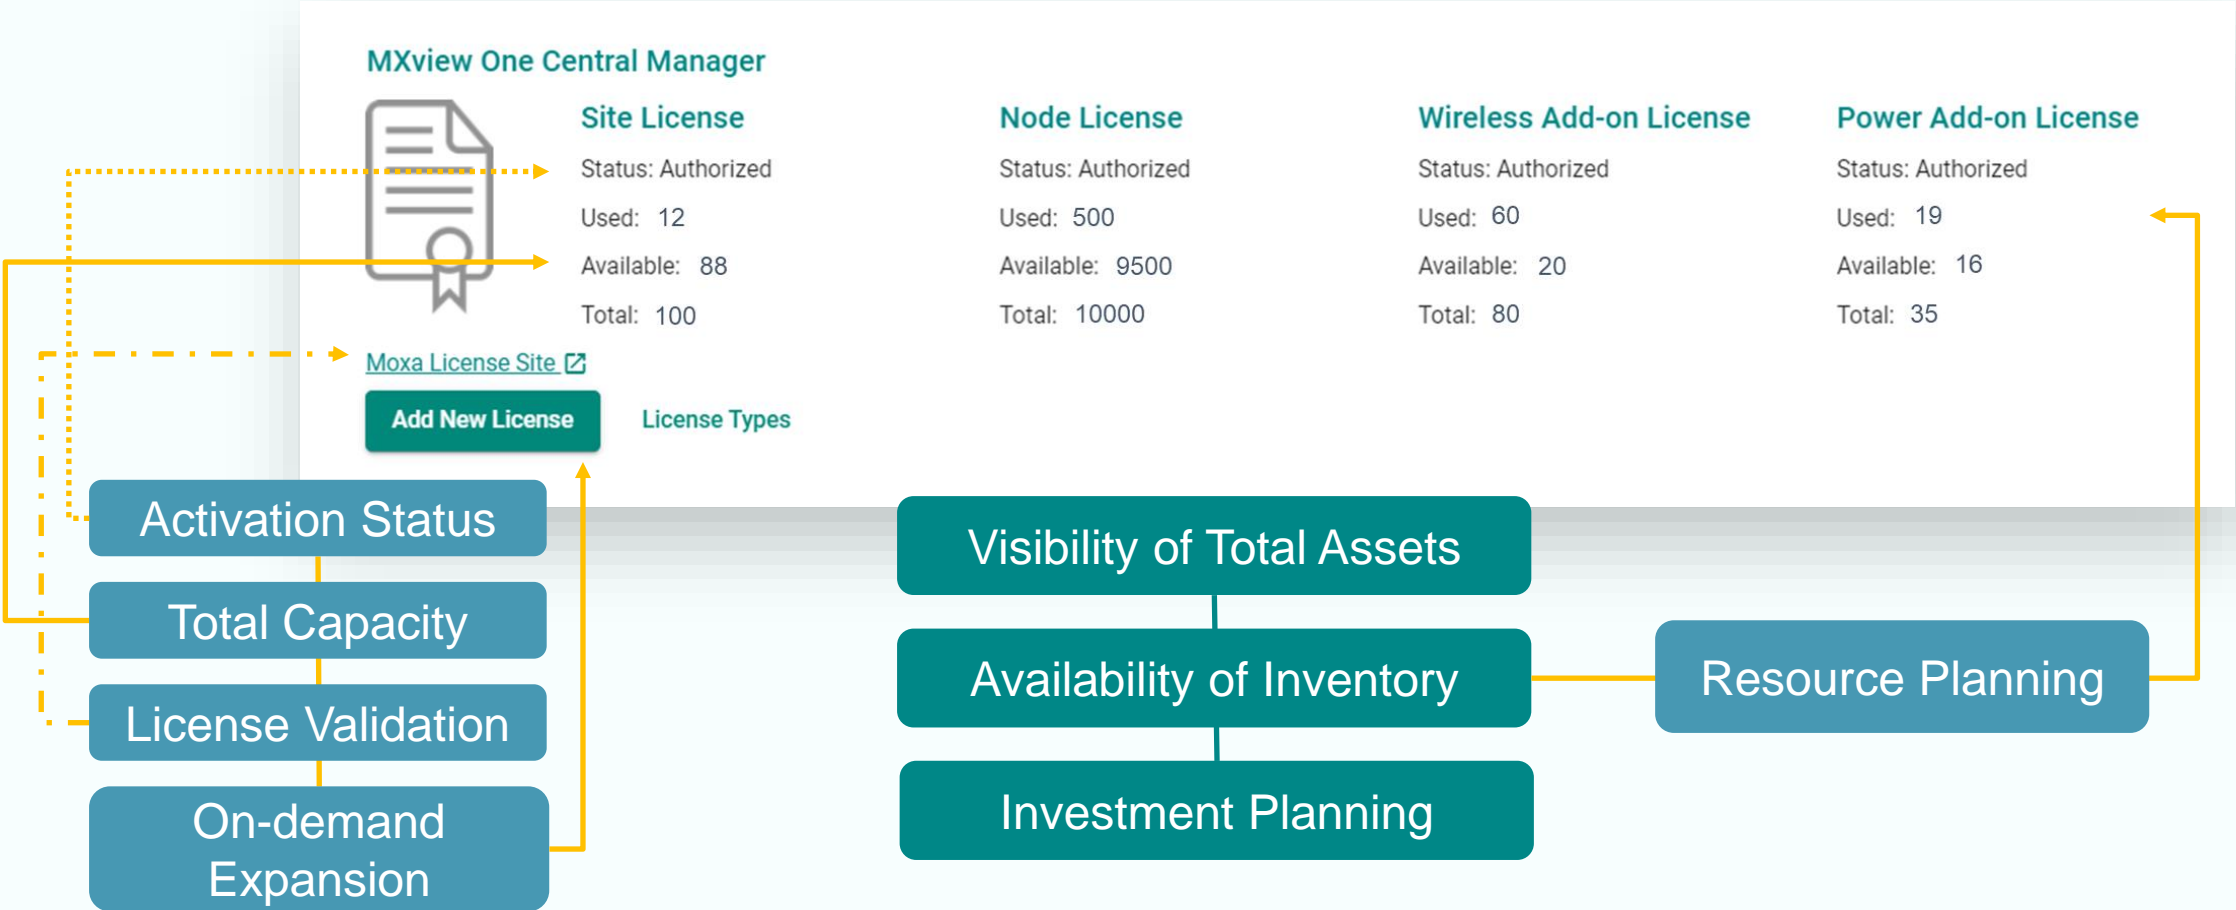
MXview One Central Manager

Site License
Status: Authorized
Used: 12
Available: 88
Total: 100

Node License
Status: Authorized
Used: 500
Available: 9500
Total: 10000

Wireless Add-on License
Status: Authorized
Used: 60
Available: 20
Total: 80

Power Add-on License
Status: Authorized
Used: 19
Available: 16
Total: 35

Moxa License Site

Add New License

License Types

Activation Status

Total Capacity

License Validation

On-demand Expansion

Visibility of Total Assets

Availability of Inventory

Investment Planning

Resource Planning